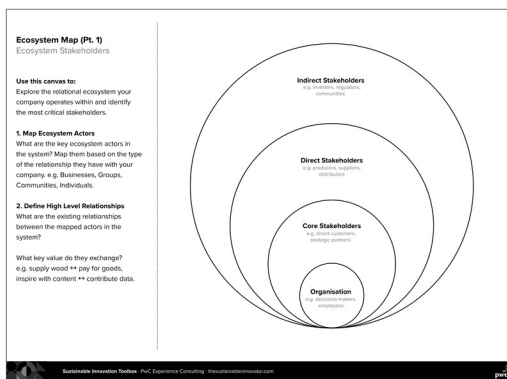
Ecosystem Map (Pt. 1)
Ecosystem Stakeholders

Use this canvas to:
Explore the relational ecosystem your company operates within and identify the most critical stakeholders.

1. Map Ecosystem Actors
What are the key ecosystem actors in the system? Map them based on the type of the relationship they have with your company. e.g. Businesses, Groups, Communities, Individuals.

2. Define High Level Relationships
What are the existing relationships between the mapped actors in the system?

What key value do they exchange? e.g. supply wood ↔ pay for goods, inspire with content ↔ contribute data.

Indirect Stakeholders
e.g. investors, regulators, communities

Direct Stakeholders
e.g. producers, suppliers, distributors

Core Stakeholders
e.g. direct customers, strategic partners

Organisation
e.g. decisions makers, employees

Sustainable Innovation Toolbox · PwC Experience Consulting · thesustainableinnovator.com

pwc